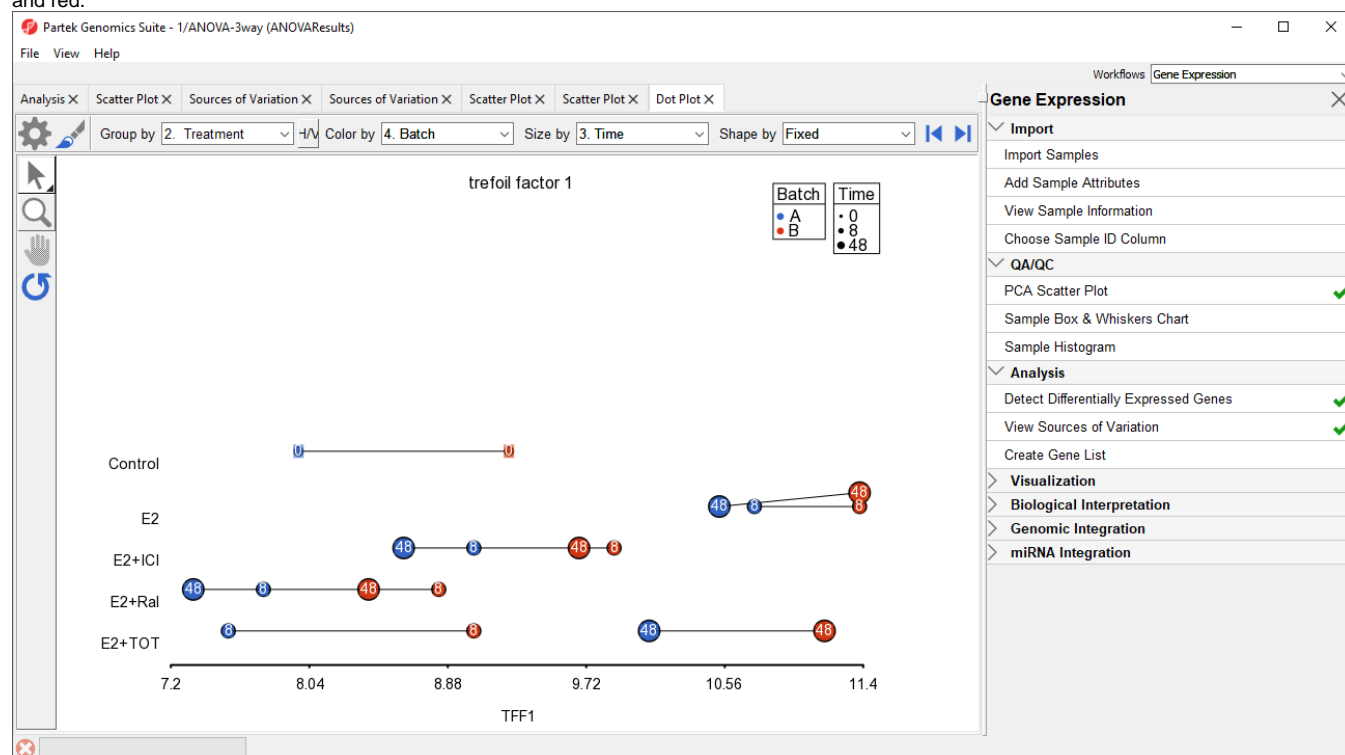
and red.

Partek Genomics Suite - 1/ANOVA-3way (ANOVAResults)

File View Help

Workflows Gene Expression

Analysis × Scatter Plot × Sources of Variation × Sources of Variation × Scatter Plot × Scatter Plot × Dot Plot ×

Group by 2. Treatment H/V Color by 4. Batch Size by 3. Time Shape by Fixed

trefoil factor 1

| Batch |
|---|
| A |
| B |

| Time |
|---|
| 0 |
| 8 |
| 48 |

Control
E2
E2+ICI
E2+Ral
E2+TOT

0 0
48 8 48 8
48 8 48 8
48 8 48 8
8 8 48 48

7.2 8.04 8.88 9.72 10.56 11.4

TFF1

Gene Expression

Import
Import Samples
Add Sample Attributes
View Sample Information
Choose Sample ID Column
QA/QC
PCA Scatter Plot
Sample Box & Whiskers Chart
Sample Histogram
Analysis
Detect Differentially Expressed Genes
View Sources of Variation
Create Gene List
Visualization
Biological Interpretation
Genomic Integration
miRNA Integration